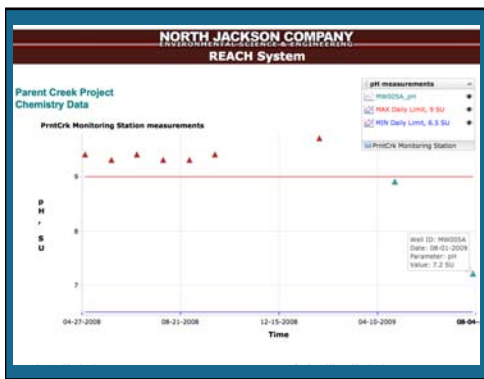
NORTH JACKSON COMPANY
ENVIRONMENTAL SCIENCE & ENGINEERING
REACH System

Parent Creek Project
Chemistry Data

PrntCrk Monitoring Station measurements

pH measurements
MW005A_pH
MAX Daily Limit, 9 SU
MIN Daily Limit, 6.5 SU
PrntCrk Monitoring Station

PH, SU

9
8
7

Well ID: MW005A
Date: 08-01-2009
Parameter: pH
Value: 7.2 SU

04-27-2008
08-21-2008
12-15-2008
04-10-2009
08-04-

Time